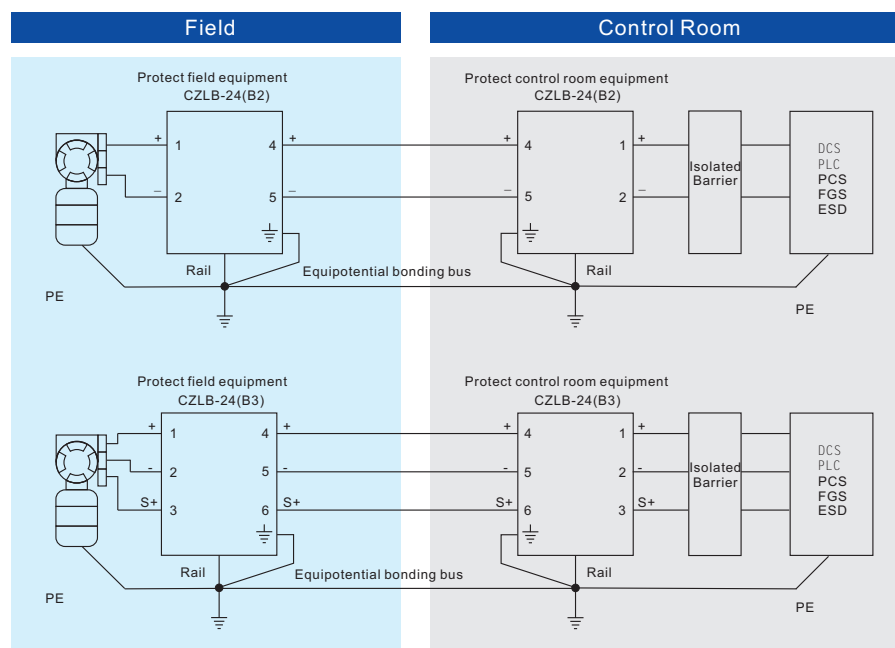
Field

Control Room

Protect field equipment
CZLB-24(B2)

+ 1
− 2
4 +
5 −

Rail
Equipotential bonding bus
PE

Protect control room equipment
CZLB-24(B2)

+ 4
− 5
1 +
2 −

Isolated Barrier

DCS
PLC
PCS
FGS
ESD

Rail
PE

Protect field equipment
CZLB-24(B3)

+ 1
- 2
S+ 3
4 +
5 -
6 S+

Rail
Equipotential bonding bus
PE

Protect control room equipment
CZLB-24(B3)

+ 4
- 5
S+ 6
1 +
2 -
3 S+

Isolated Barrier

DCS
PLC
PCS
FGS
ESD

Rail
PE